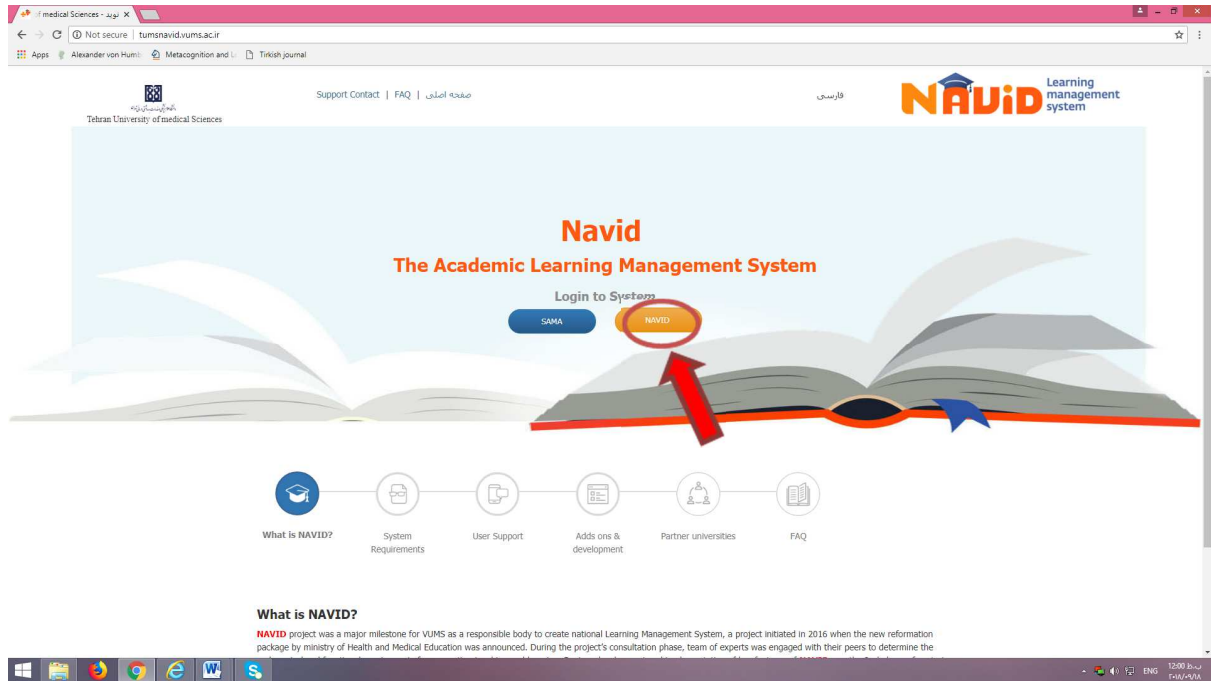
f medical Sciences - نوید ×

Not secure | tumsnavid.vums.ac.ir

Apps Alexander von Humb Metacognition and Tirkish journal

دانشگاه علوم پزشکی تهران
Tehran University of medical Sciences

Support Contact | FAQ | صفحه اصلی

فارسی

NAVID Learning management system

Navid

The Academic Learning Management System

Login to System

SAMA

NAVID

What is NAVID?

System Requirements

User Support

Adds ons & development

Partner universities

FAQ

What is NAVID?

NAVID project was a major milestone for VUMS as a responsible body to create national Learning Management System, a project initiated in 2016 when the new reformation package by ministry of Health and Medical Education was announced. During the project's consultation phase, team of experts was engaged with their peers to determine the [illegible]

ENG 12:00